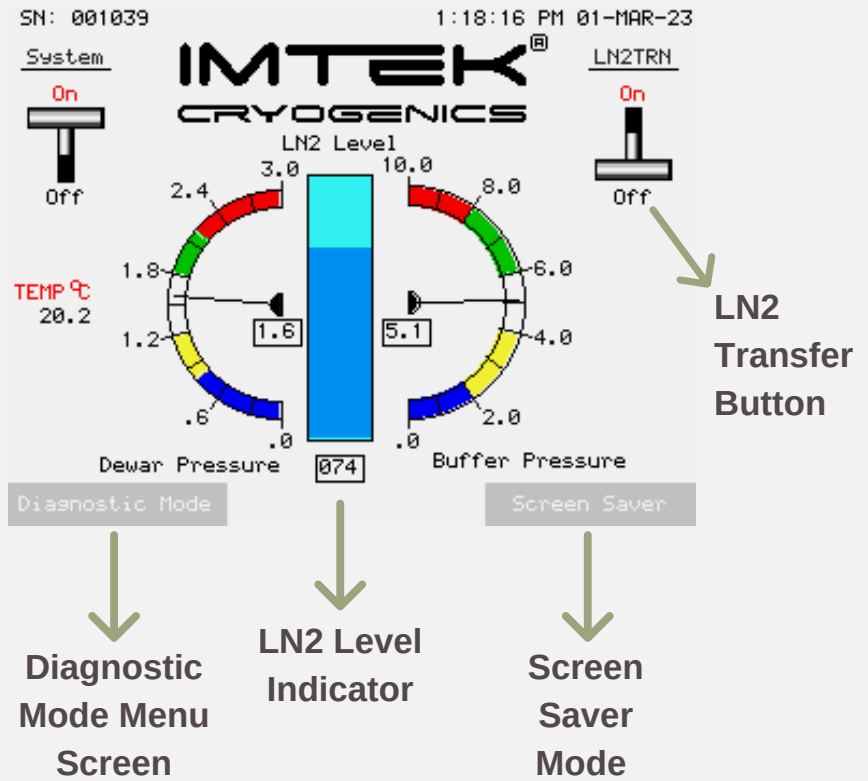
SN: 001039

1:18:16 PM 01-MAR-23

System

On

Off

IMTEK®

CRYOGENICS

LN2TRN

On

Off

LN2 Level

3.0

2.4

1.8

1.2

.6

.0

10.0

8.0

6.0

4.0

2.0

.0

TEMP ℃
20.2

1.6

5.1

074

Dewar Pressure

Buffer Pressure

LN2 Transfer Button

Diagnostic Mode

Screen Saver

Diagnostic Mode Menu Screen

LN2 Level Indicator

Screen Saver Mode